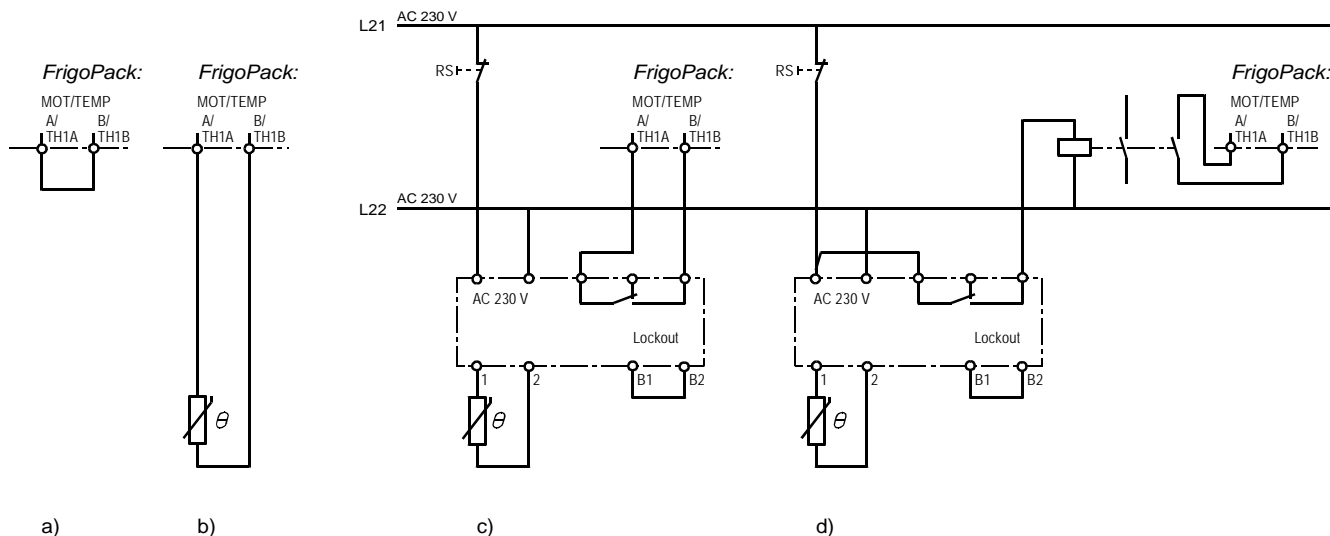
L21 AC 230 V

L22 AC 230 V

FrigoPack:
MOT/TEMP
A/ TH1A
B/ TH1B

FrigoPack:
MOT/TEMP
A/ TH1A
B/ TH1B

$\theta$

RS

FrigoPack:
MOT/TEMP
A/ TH1A
B/ TH1B

AC 230 V
Lockout
1
2
B1
B2

$\theta$

RS

FrigoPack:
MOT/TEMP
A/ TH1A
B/ TH1B

AC 230 V
Lockout
1
2
B1
B2

$\theta$

a)
b)
c)
d)